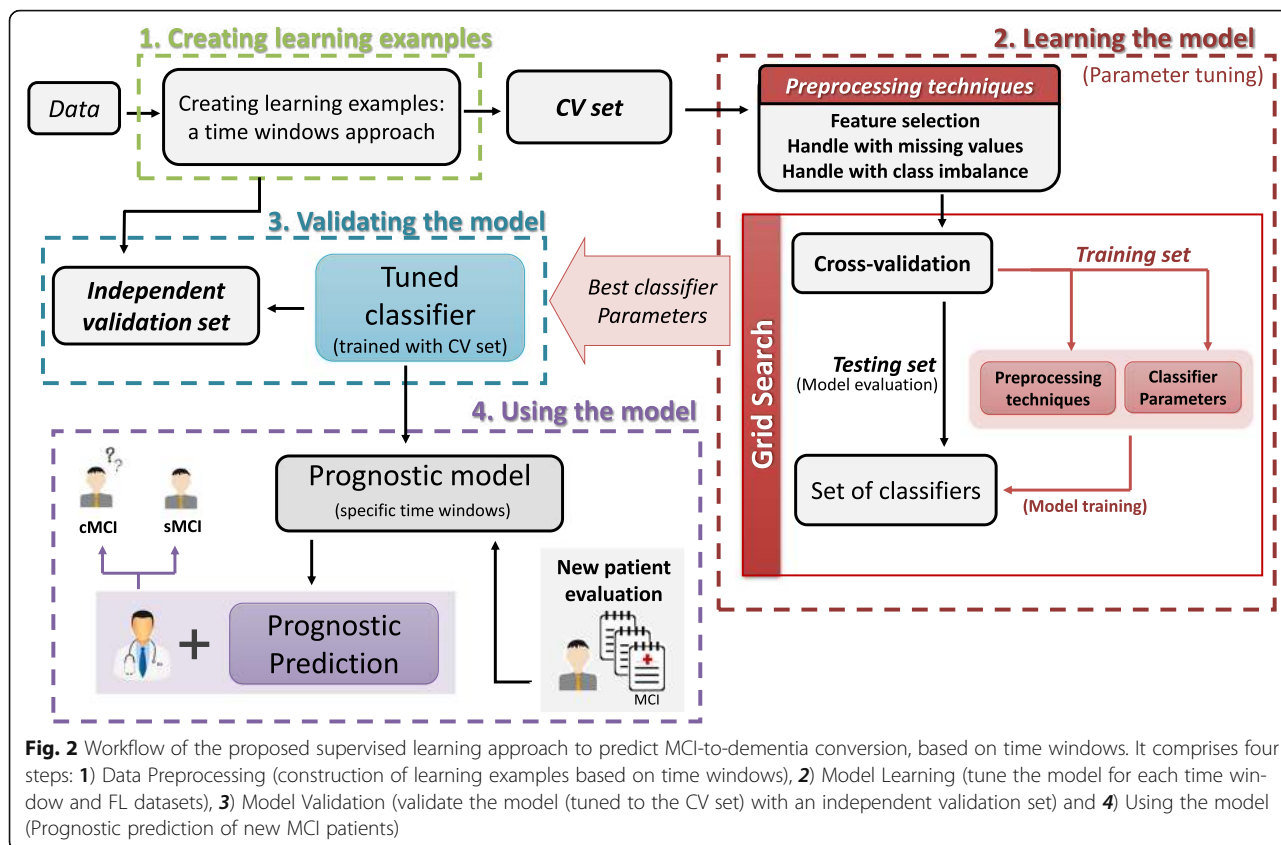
1. Creating learning examples

Data

Creating learning examples: a time windows approach

CV set

2. Learning the model

(Parameter tuning)

Preprocessing techniques

Feature selection
Handle with missing values
Handle with class imbalance

3. Validating the model

Independent validation set

Tuned classifier
(trained with CV set)

Best classifier Parameters

Grid Search

Cross-validation

Training set

Testing set
(Model evaluation)

Preprocessing techniques

Classifier Parameters

Set of classifiers

(Model training)

4. Using the model

?
?

cMCI

sMCI

Prognostic model
(specific time windows)

+

Prognostic Prediction

New patient evaluation

MCI

**Fig. 2** Workflow of the proposed supervised learning approach to predict MCI-to-dementia conversion, based on time windows. It comprises four steps: **1**) Data Preprocessing (construction of learning examples based on time windows), ***2***) Model Learning (tune the model for each time window and FL datasets), ***3***) Model Validation (validate the model (tuned to the CV set) with an independent validation set) and ***4***) Using the model (Prognostic prediction of new MCI patients)